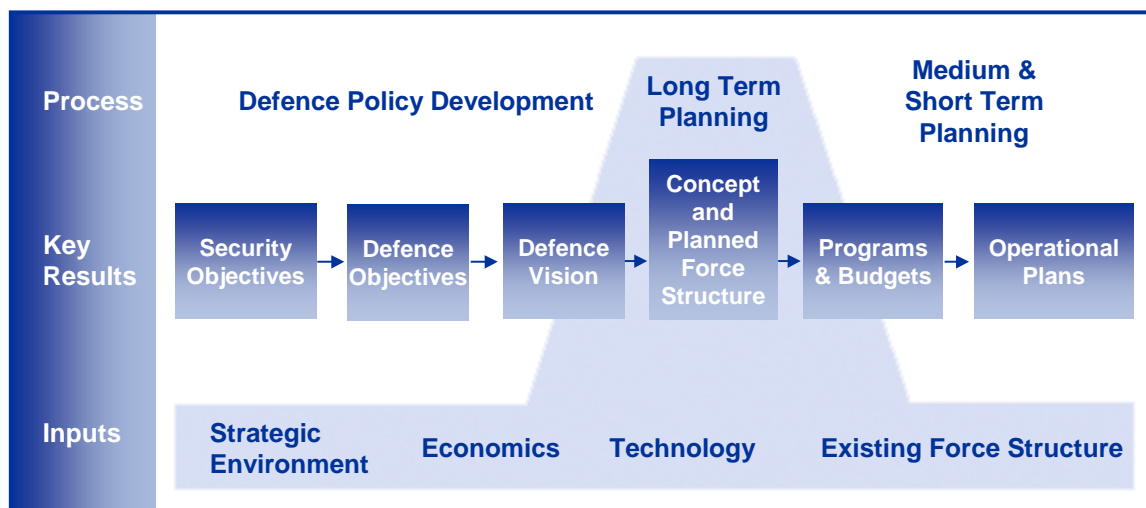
Process

Defence Policy Development

Long Term Planning

Medium & Short Term Planning

Key Results

Security Objectives

Defence Objectives

Defence Vision

Concept and Planned Force Structure

Programs & Budgets

Operational Plans

Inputs

Strategic Environment

Economics

Technology

Existing Force Structure